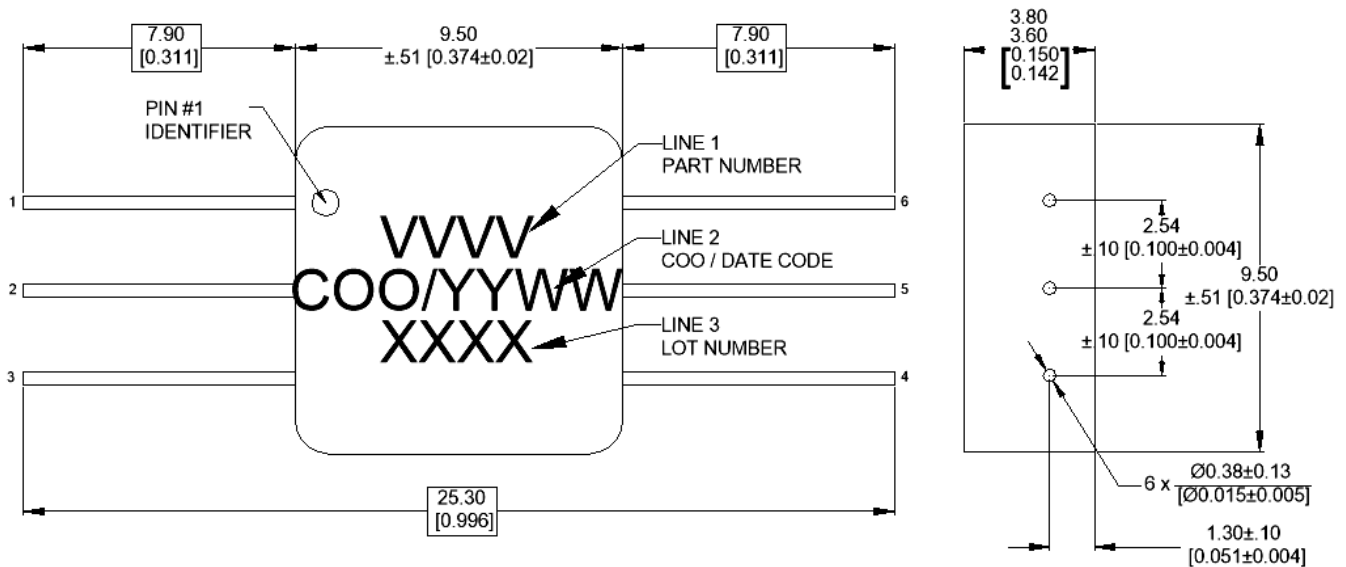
7.90
[0.311]

9.50
±.51 [0.374±0.02]

7.90
[0.311]

3.80
3.60
[0.150
0.142]

PIN #1
IDENTIFIER

LINE 1
PART NUMBER

LINE 2
COO / DATE CODE

LINE 3
LOT NUMBER

VVVV
COO/YYWW
XXXX

1
2
3
6
5
4

2.54
±.10 [0.100±0.004]

9.50
±.51 [0.374±0.02]

2.54
±.10 [0.100±0.004]

6 x $\frac{Ø0.38±0.13}{[Ø0.015±0.005]}$

25.30
[0.996]

1.30±.10
[0.051±0.004]